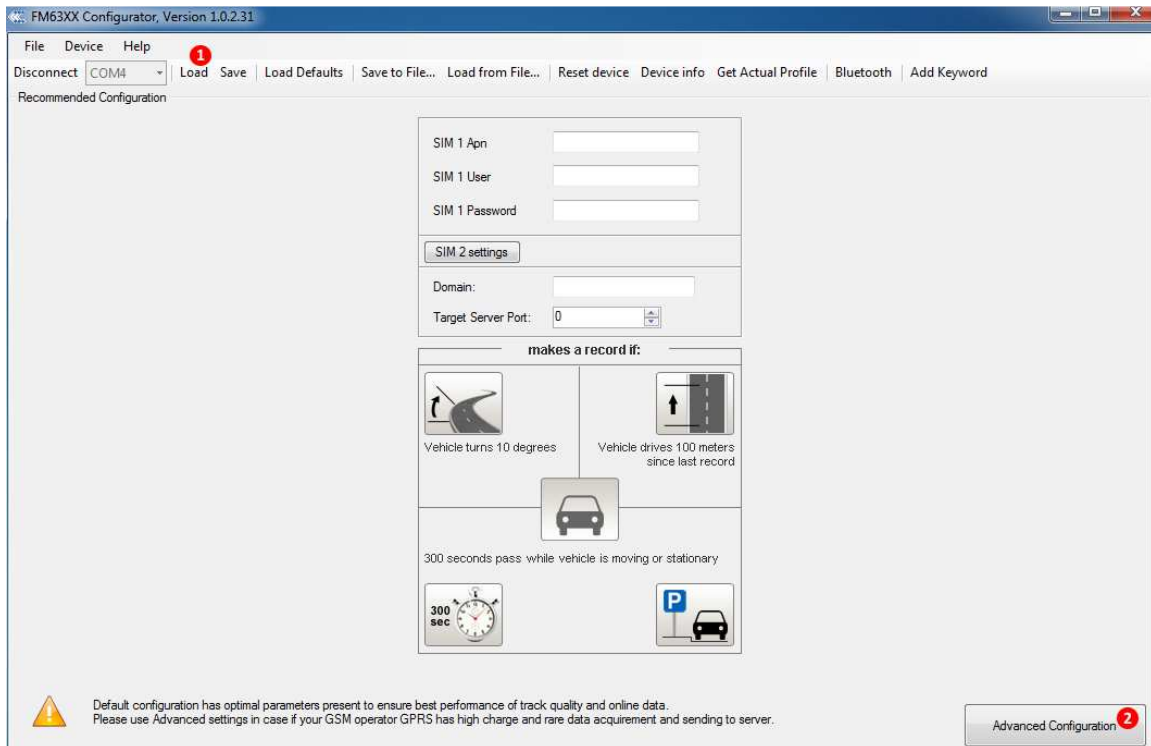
FM63XX Configurator, Version 1.0.2.31

File Device Help

1

Disconnect COM4 Load Save Load Defaults Save to File... Load from File... Reset device Device info Get Actual Profile Bluetooth Add Keyword

Recommended Configuration

SIM 1 Apn

SIM 1 User

SIM 1 Password

SIM 2 settings

Domain:

Target Server Port: 0

makes a record if:

Vehicle turns 10 degrees

Vehicle drives 100 meters since last record

300 seconds pass while vehicle is moving or stationary

300 sec

P

Default configuration has optimal parameters present to ensure best performance of track quality and online data.
Please use Advanced settings in case if your GSM operator GPRS has high charge and rare data acquirement and sending to server.

Advanced Configuration 2